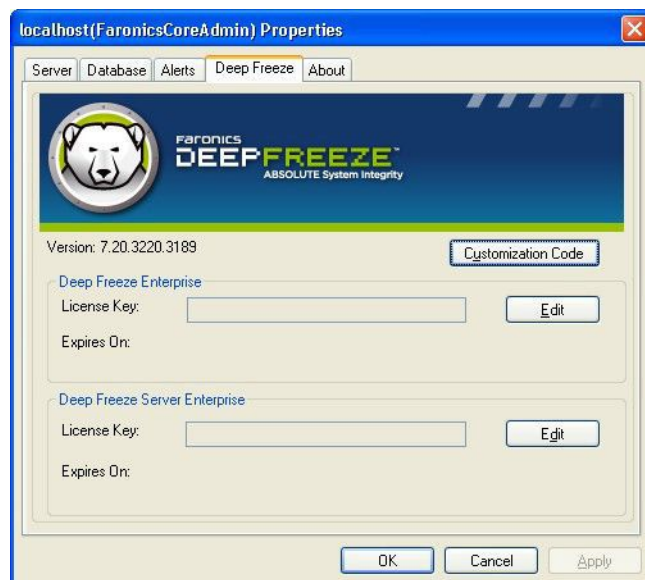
localhost(FaronicsCoreAdmin) Properties

Server | Database | Alerts | Deep Freeze | About

FARONICS
DEEPFREEZE™
ABSOLUTE System Integrity

Version: 7.20.3220.3189

Customization Code

Deep Freeze Enterprise

License Key:

Edit

Expires On:

Deep Freeze Server Enterprise

License Key:

Edit

Expires On:

OK

Cancel

Apply